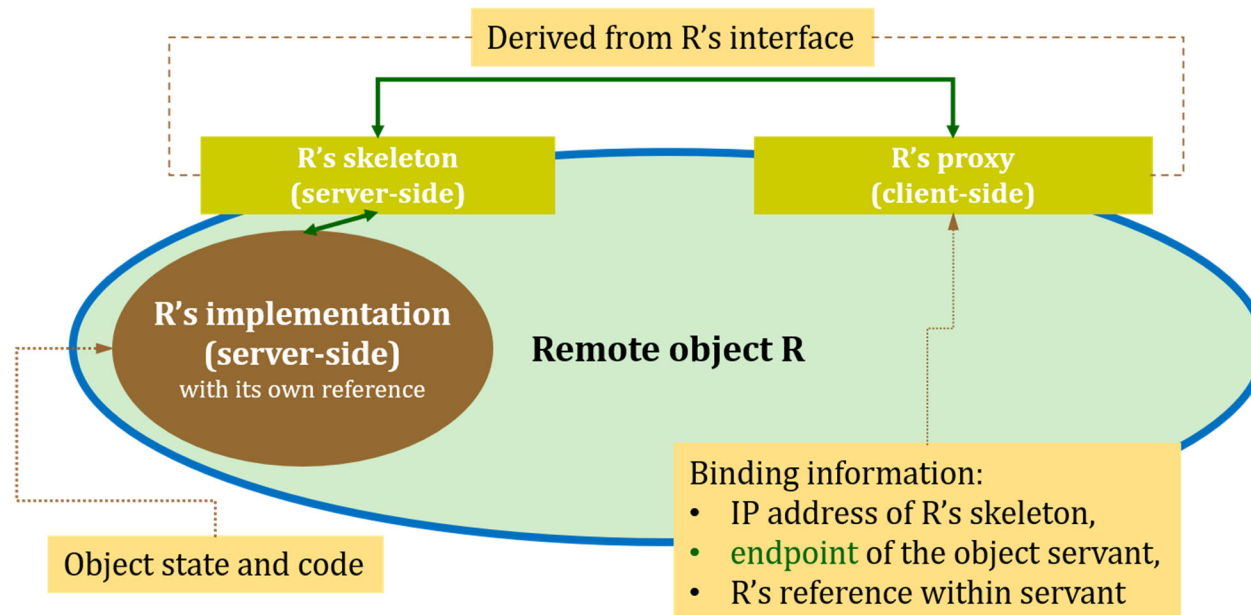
Derived from R's interface

R's skeleton (server-side)

R's proxy (client-side)

R's implementation (server-side) with its own reference

Remote object R

Binding information:
- IP address of R's skeleton,
- endpoint of the object servant,
- R's reference within servant

Object state and code